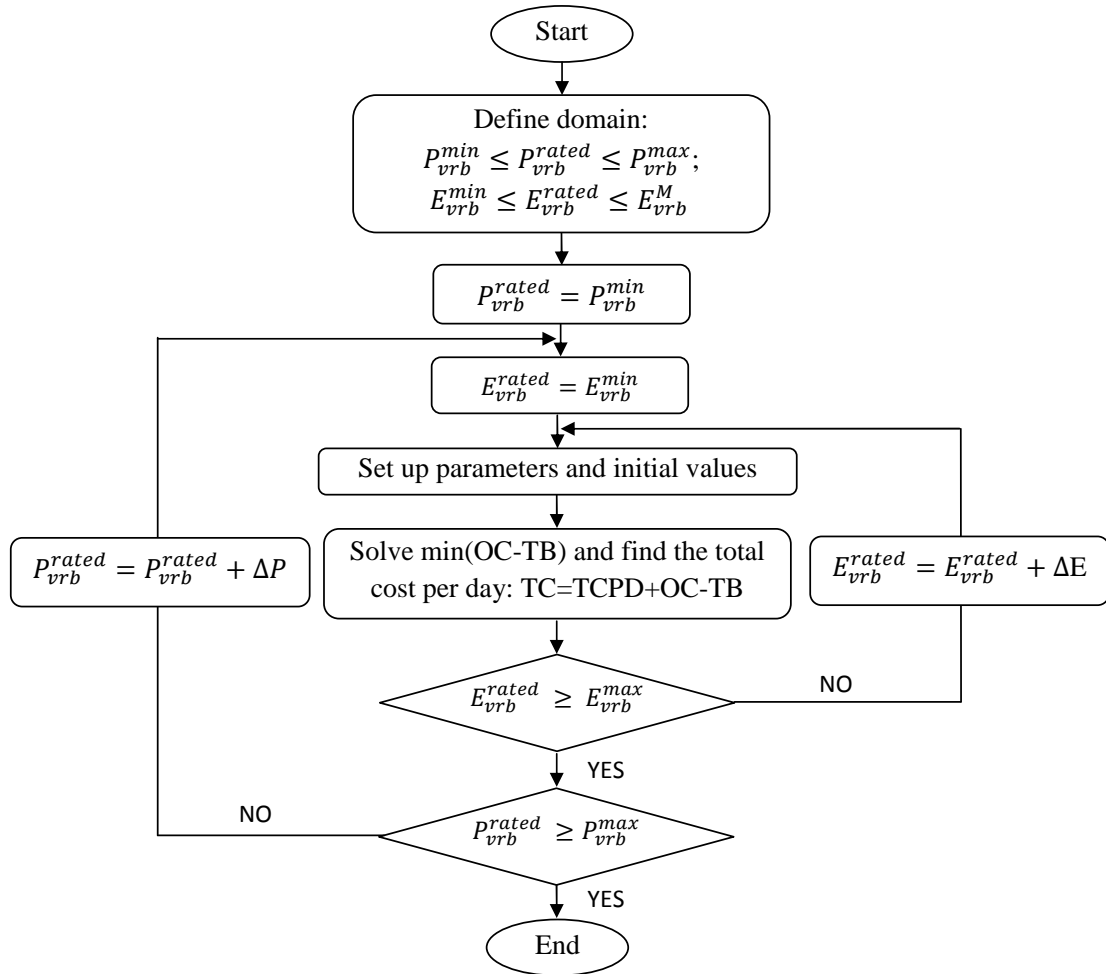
Start

Define domain:
$P_{vrb}^{min} \leq P_{vrb}^{rated} \leq P_{vrb}^{max}$;
$E_{vrb}^{min} \leq E_{vrb}^{rated} \leq E_{vrb}^{M}$

$P_{vrb}^{rated} = P_{vrb}^{min}$

$E_{vrb}^{rated} = E_{vrb}^{min}$

Set up parameters and initial values

$P_{vrb}^{rated} = P_{vrb}^{rated} + \Delta P$

Solve min(OC-TB) and find the total cost per day: TC=TCPD+OC-TB

$E_{vrb}^{rated} = E_{vrb}^{rated} + \Delta \text{E}$

$E_{vrb}^{rated} \geq E_{vrb}^{max}$

NO

YES

NO

$P_{vrb}^{rated} \geq P_{vrb}^{max}$

YES

End